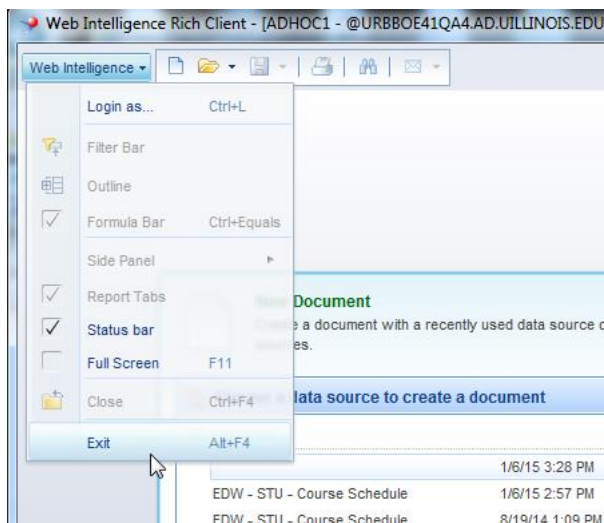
Web Intelligence Rich Client - [ADHOC1 - @URBBOE41QA4.AD.UILLINOIS.EDU

Web Intelligence

Login as... Ctrl+L

Filter Bar

Outline

Formula Bar Ctrl+Equals

Side Panel

Report Tabs

Status bar

Full Screen F11

Close Ctrl+F4

Exit Alt+F4

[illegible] Document

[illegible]e a document with a recently used data source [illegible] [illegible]es.

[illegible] data source to create a document

1/6/15 3:28 PM

EDW - STU - Course Schedule 1/6/15 2:57 PM

EDW - STU - Course Schedule 8/19/14 1:09 PM